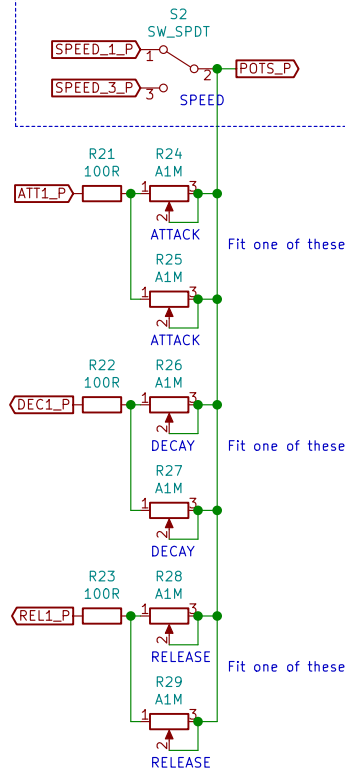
S2
SW_SPDT
SPEED_1_P
1
2
POTS_P
SPEED_3_P
3
SPEED

R21
100R
R24
A1M
ATT1_P
1
3
2
ATTACK
Fit one of these
R25
A1M
1
3
2
ATTACK

R22
100R
R26
A1M
DEC1_P
1
3
2
DECAY
Fit one of these
R27
A1M
1
3
2
DECAY

R23
100R
R28
A1M
REL1_P
1
3
2
RELEASE
Fit one of these
R29
A1M
1
3
2
RELEASE